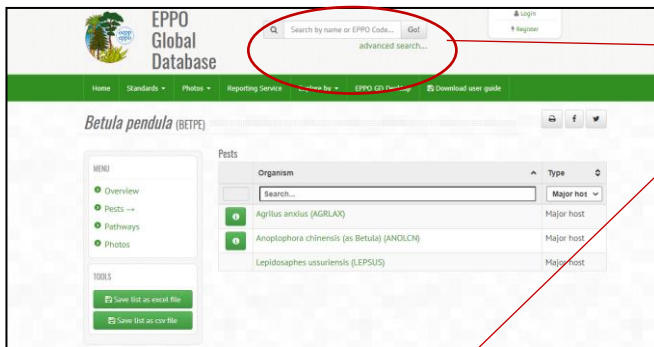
eppo
EPPO Global Database

Search by name or EPPO Code... Go!
advanced search...

Login
Register

Home Standards ▾ Photos ▾ Reporting Service Explore by ▾ EPPO GD Desktop Download user guide

Betula pendula (BETPE)

MENU
Overview
Pests →
Pathways
Photos

TOOLS
Save list as excel file
Save list as csv file

Pests

| | Organism | Type |
|---|---|---|
| | Search... | Major hos |
| i | Agrilus anxius (AGRLAX) | Major host |
| i | Anoplophora chinensis (as Betula) (ANOLCN) | Major host |
| | Lepidosaphes ussuriensis (LEPSUS) | Major host |